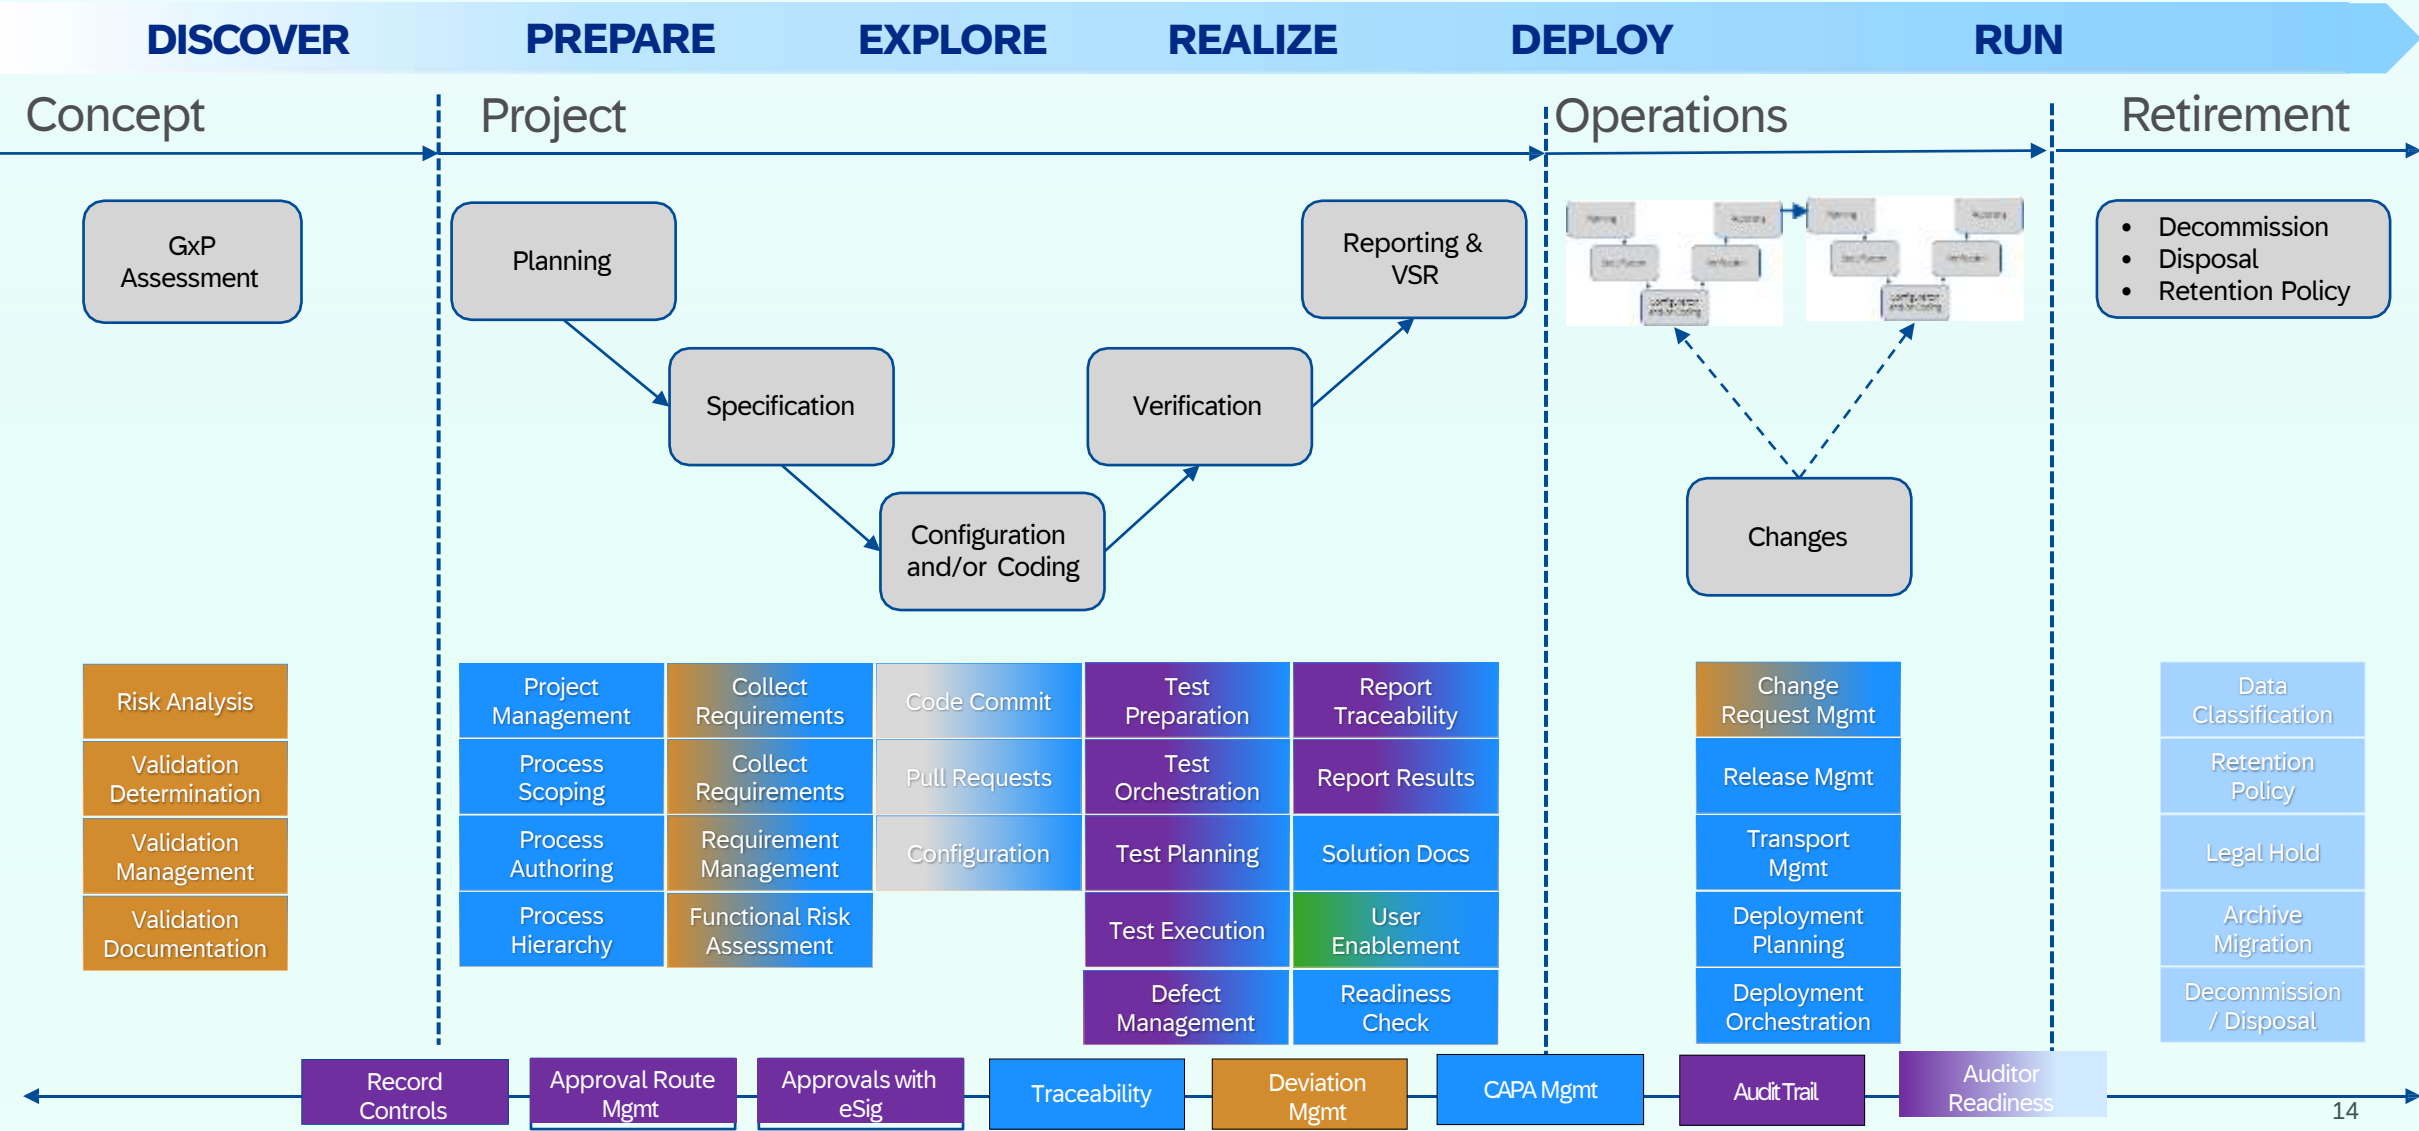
DISCOVER PREPARE EXPLORE REALIZE DEPLOY RUN

Concept

Project

Operations

Retirement

GxP Assessment

Planning

Specification

Configuration and/or Coding

Verification

Reporting & VSR

Changes

- Decommission
- Disposal
- Retention Policy

Risk Analysis

Validation Determination

Validation Management

Validation Documentation

Project Management

Process Scoping

Process Authoring

Process Hierarchy

Collect Requirements

Collect Requirements

Requirement Management

Functional Risk Assessment

Code Commit

Pull Requests

Configuration

Test Preparation

Test Orchestration

Test Planning

Test Execution

Defect Management

Report Traceability

Report Results

Solution Docs

User Enablement

Readiness Check

Change Request Mgmt

Release Mgmt

Transport Mgmt

Deployment Planning

Deployment Orchestration

Data Classification

Retention Policy

Legal Hold

Archive Migration

Decommission / Disposal

Record Controls

Approval Route Mgmt

Approvals with eSig

Traceability

Deviation Mgmt

CAPA Mgmt

Audit Trail

Auditor Readiness

14